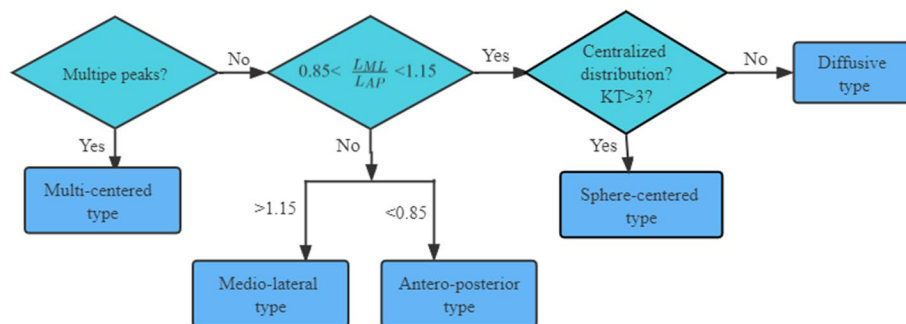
Multipe peaks?

No

$0.85< \frac{LML}{LAP} <1.15$

Yes

Centralized distribution? KT>3?

No

Diffusive type

Yes

Multi-centered type

No

>1.15

<0.85

Medio-lateral type

Antero-posterior type

Yes

Sphere-centered type